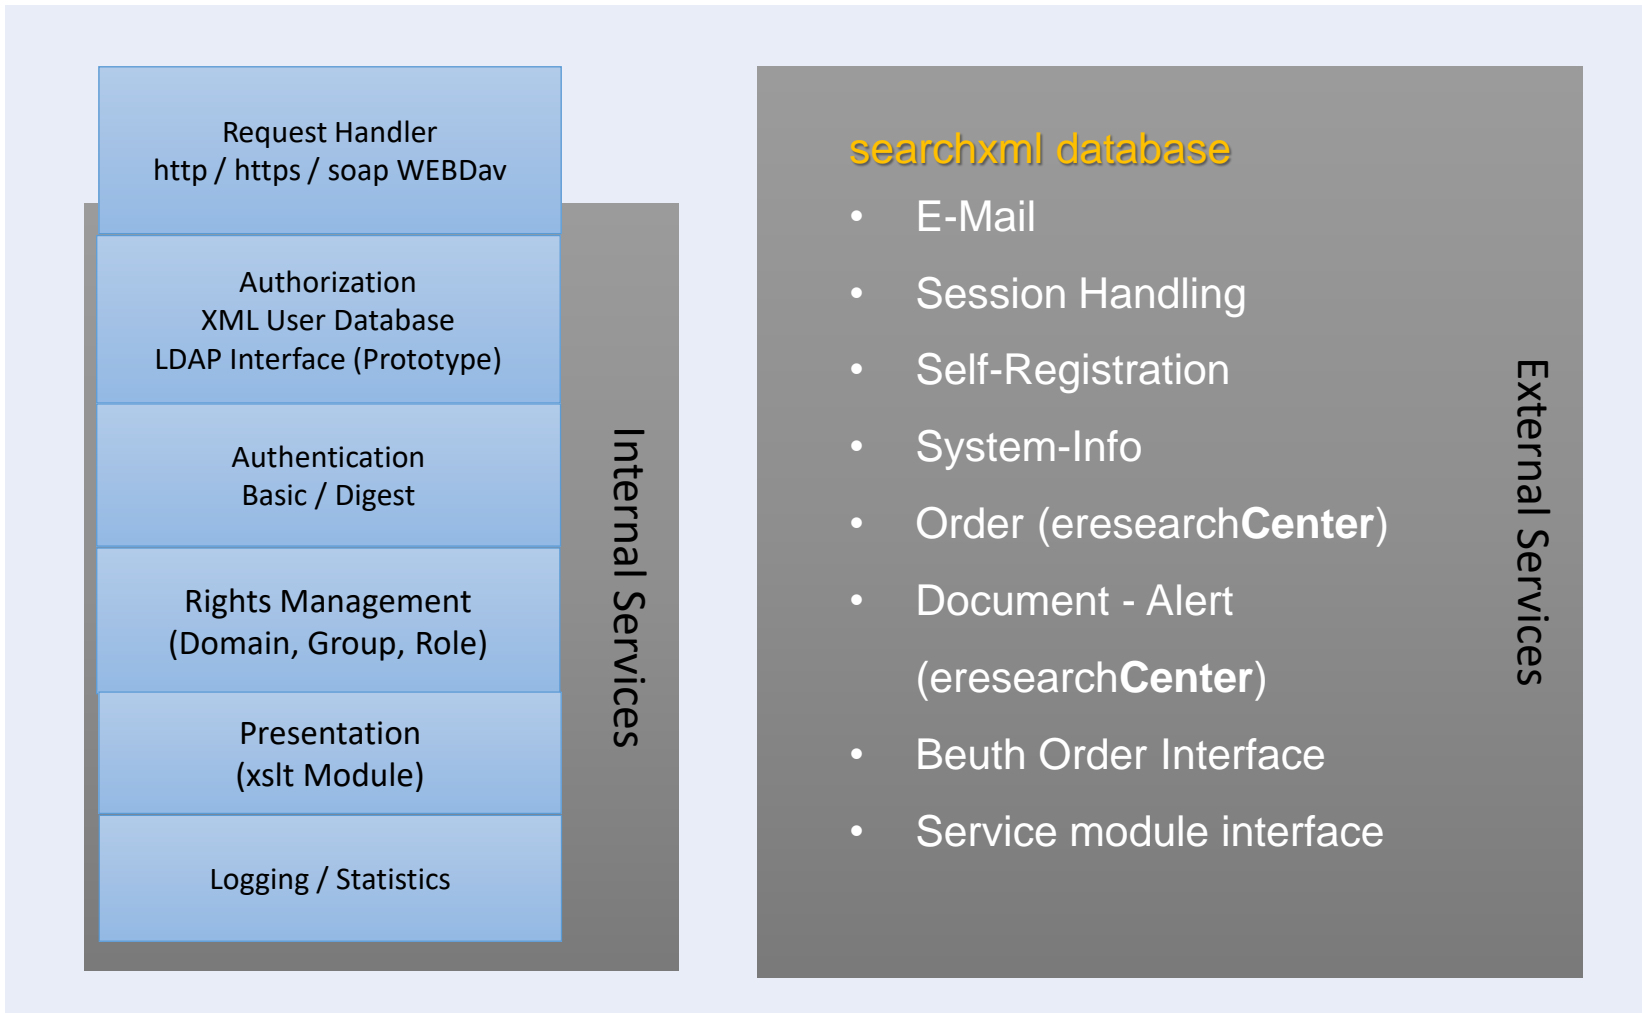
Request Handler
http / https / soap WEBDav

Authorization
XML User Database
LDAP Interface (Prototype)

Authentication
Basic / Digest

Rights Management
(Domain, Group, Role)

Presentation
(xslt Module)

Logging / Statistics

Internal Services

searchxml database

- E-Mail
- Session Handling
- Self-Registration
- System-Info
- Order (eresearch**Center**)
- Document - Alert (eresearch**Center**)
- Beuth Order Interface
- Service module interface

External Services